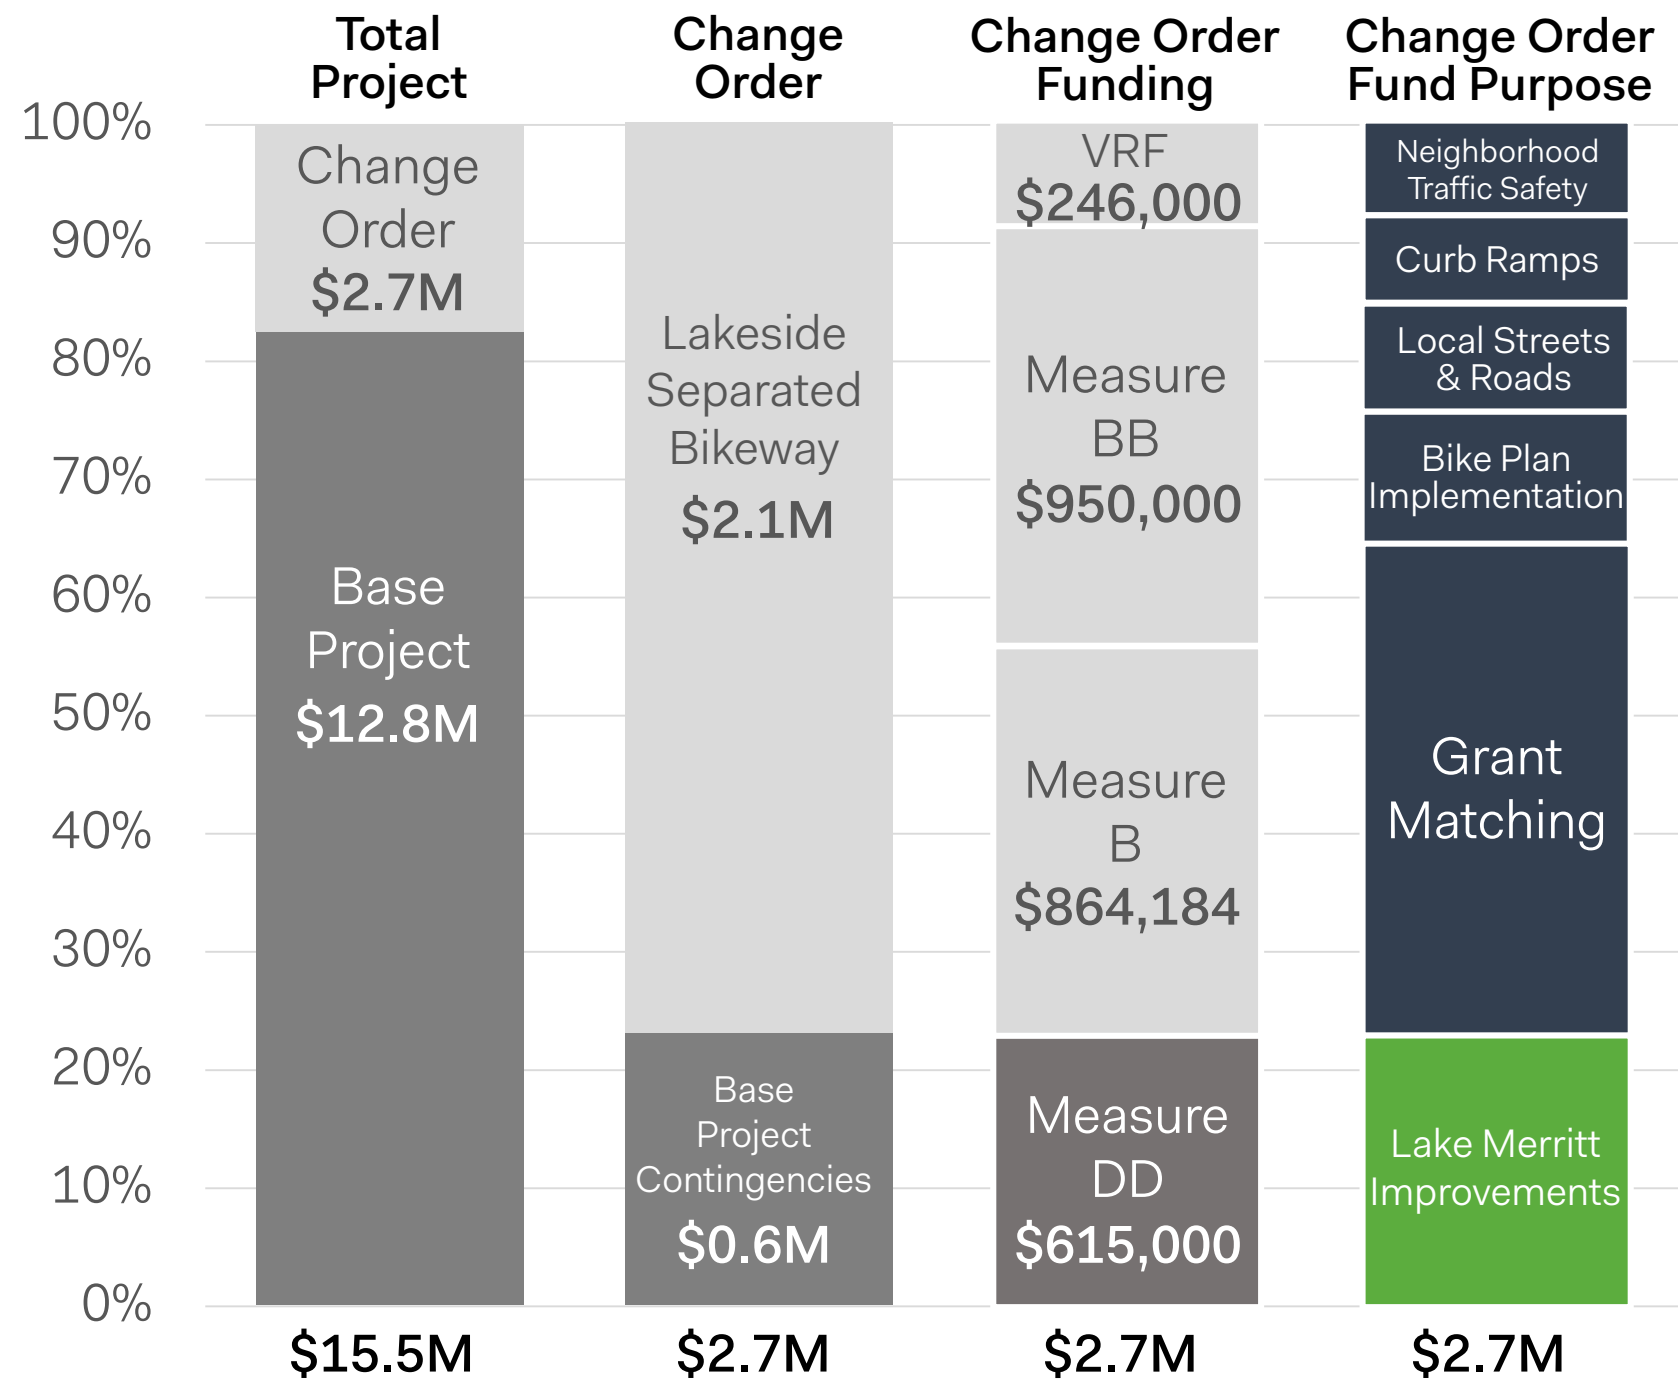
Total Project

Change Order

Change Order Funding

Change Order Fund Purpose

100%
90%
80%
70%
60%
50%
40%
30%
20%
10%
0%

Change Order $2.7M

Base Project $12.8M

Lakeside Separated Bikeway $2.1M

Base Project Contingencies $0.6M

VRF $246,000

Measure BB $950,000

Measure B $864,184

Measure DD $615,000

Neighborhood Traffic Safety

Curb Ramps

Local Streets & Roads

Bike Plan Implementation

Grant Matching

Lake Merritt Improvements

$15.5M

$2.7M

$2.7M

$2.7M